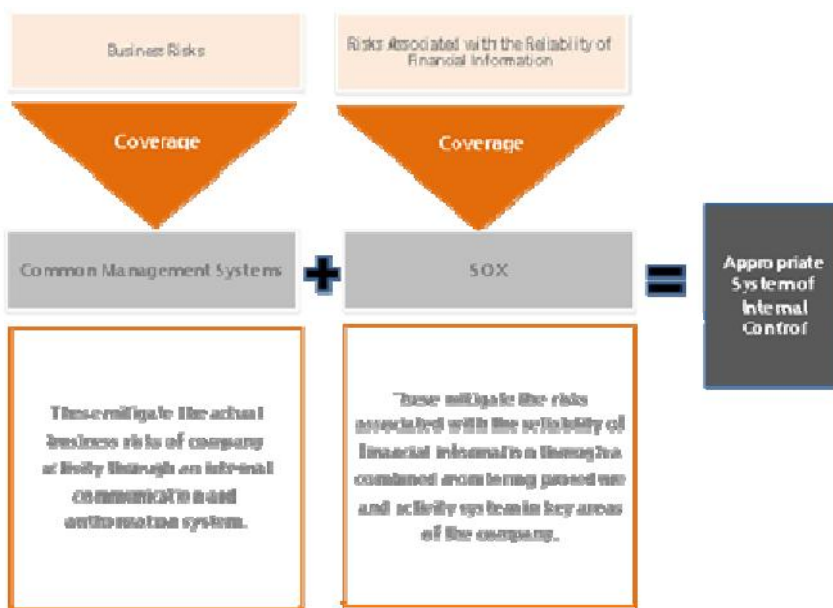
Business Risks

Risks Associated with the Reliability of Financial Information

Coverage

Coverage

Common Management Systems

+

SOX

=

Appropriate System of Internal Control

These mitigate the actual business risks of company activity through an internal communication and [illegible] system.

These mitigate the risks associated with the reliability of financial information through a combined monitoring procedure and activity system in key areas of the company.